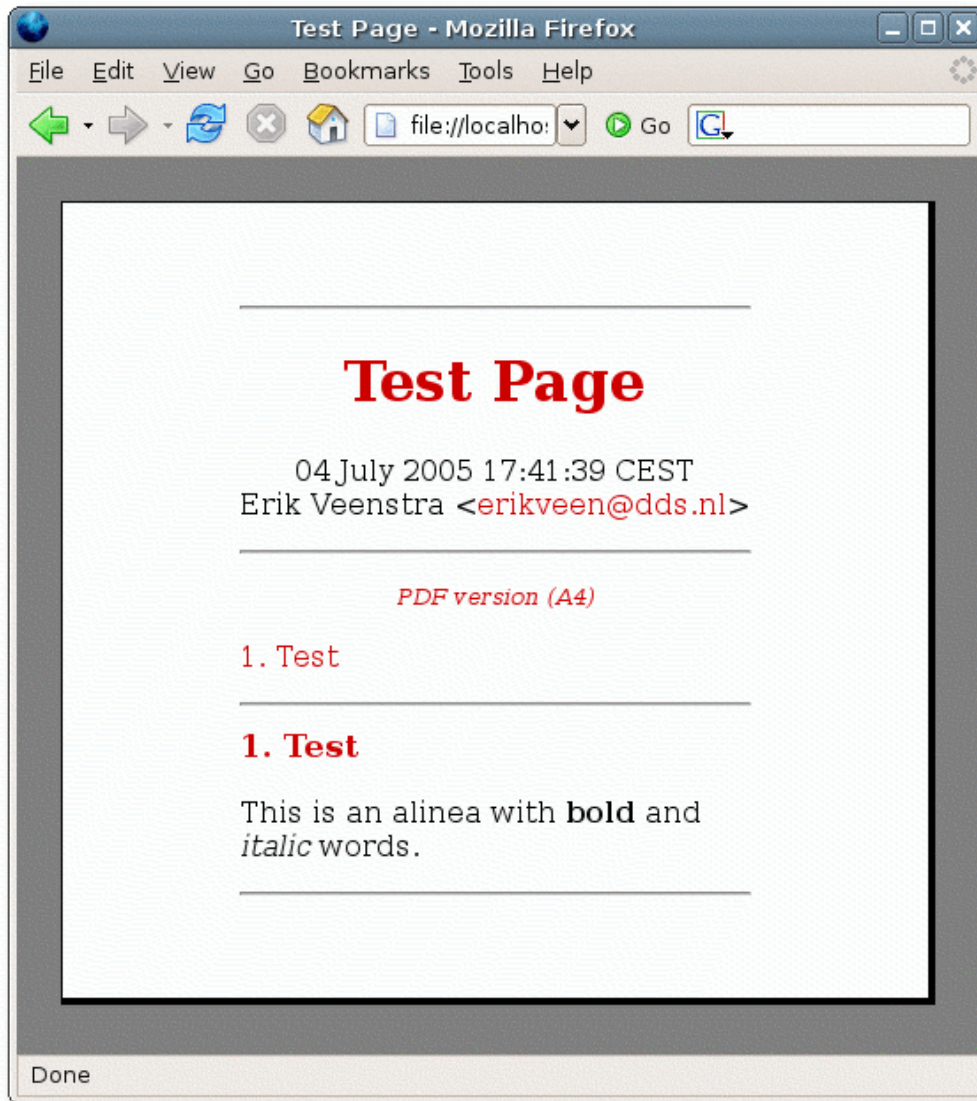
Test Page - Mozilla Firefox

File Edit View Go Bookmarks Tools Help

file://localho: Go G

Test Page

04 July 2005 17:41:39 CEST
Erik Veenstra <erikveen@dds.nl>

PDF version (A4)

1. Test

1. Test

This is an alinea with **bold** and *italic* words.

Done